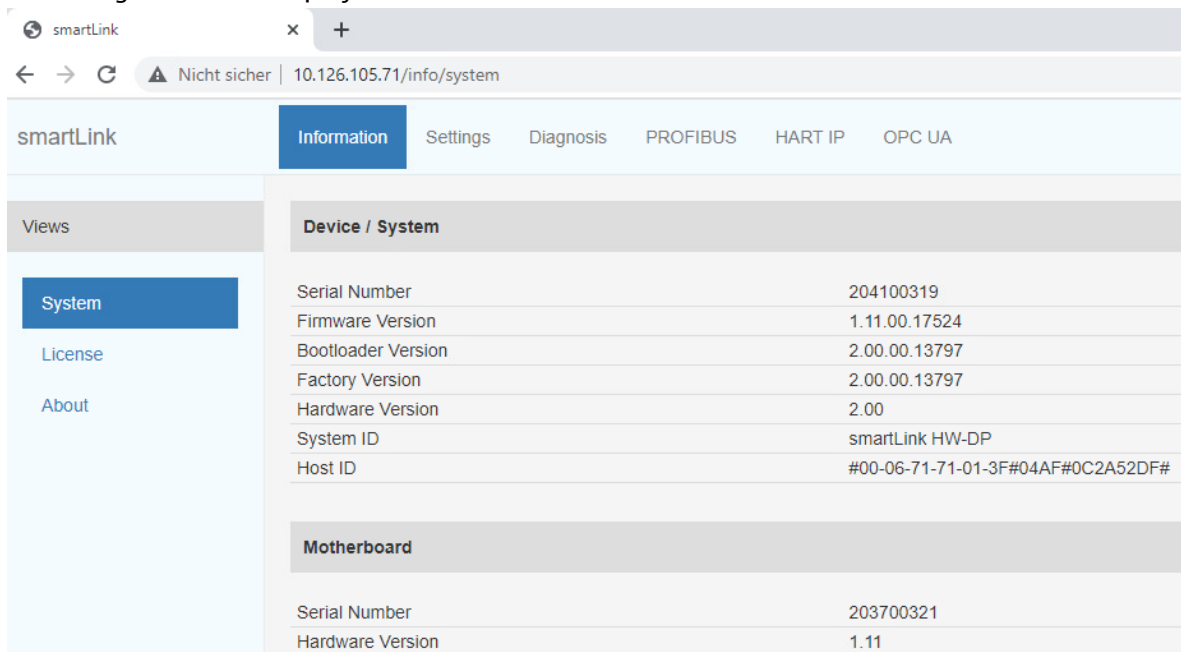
smartLink × +

Nicht sicher | 10.126.105.71/info/system

smartLink

Information Settings Diagnosis PROFIBUS HART IP OPC UA

Views

System

License

About

Device / System

| | |
|---|---|
| Serial Number | 204100319 |
| Firmware Version | 1.11.00.17524 |
| Bootloader Version | 2.00.00.13797 |
| Factory Version | 2.00.00.13797 |
| Hardware Version | 2.00 |
| System ID | smartLink HW-DP |
| Host ID | #00-06-71-71-01-3F#04AF#0C2A52DF# |

Motherboard

| | |
|---|---|
| Serial Number | 203700321 |
| Hardware Version | 1.11 |